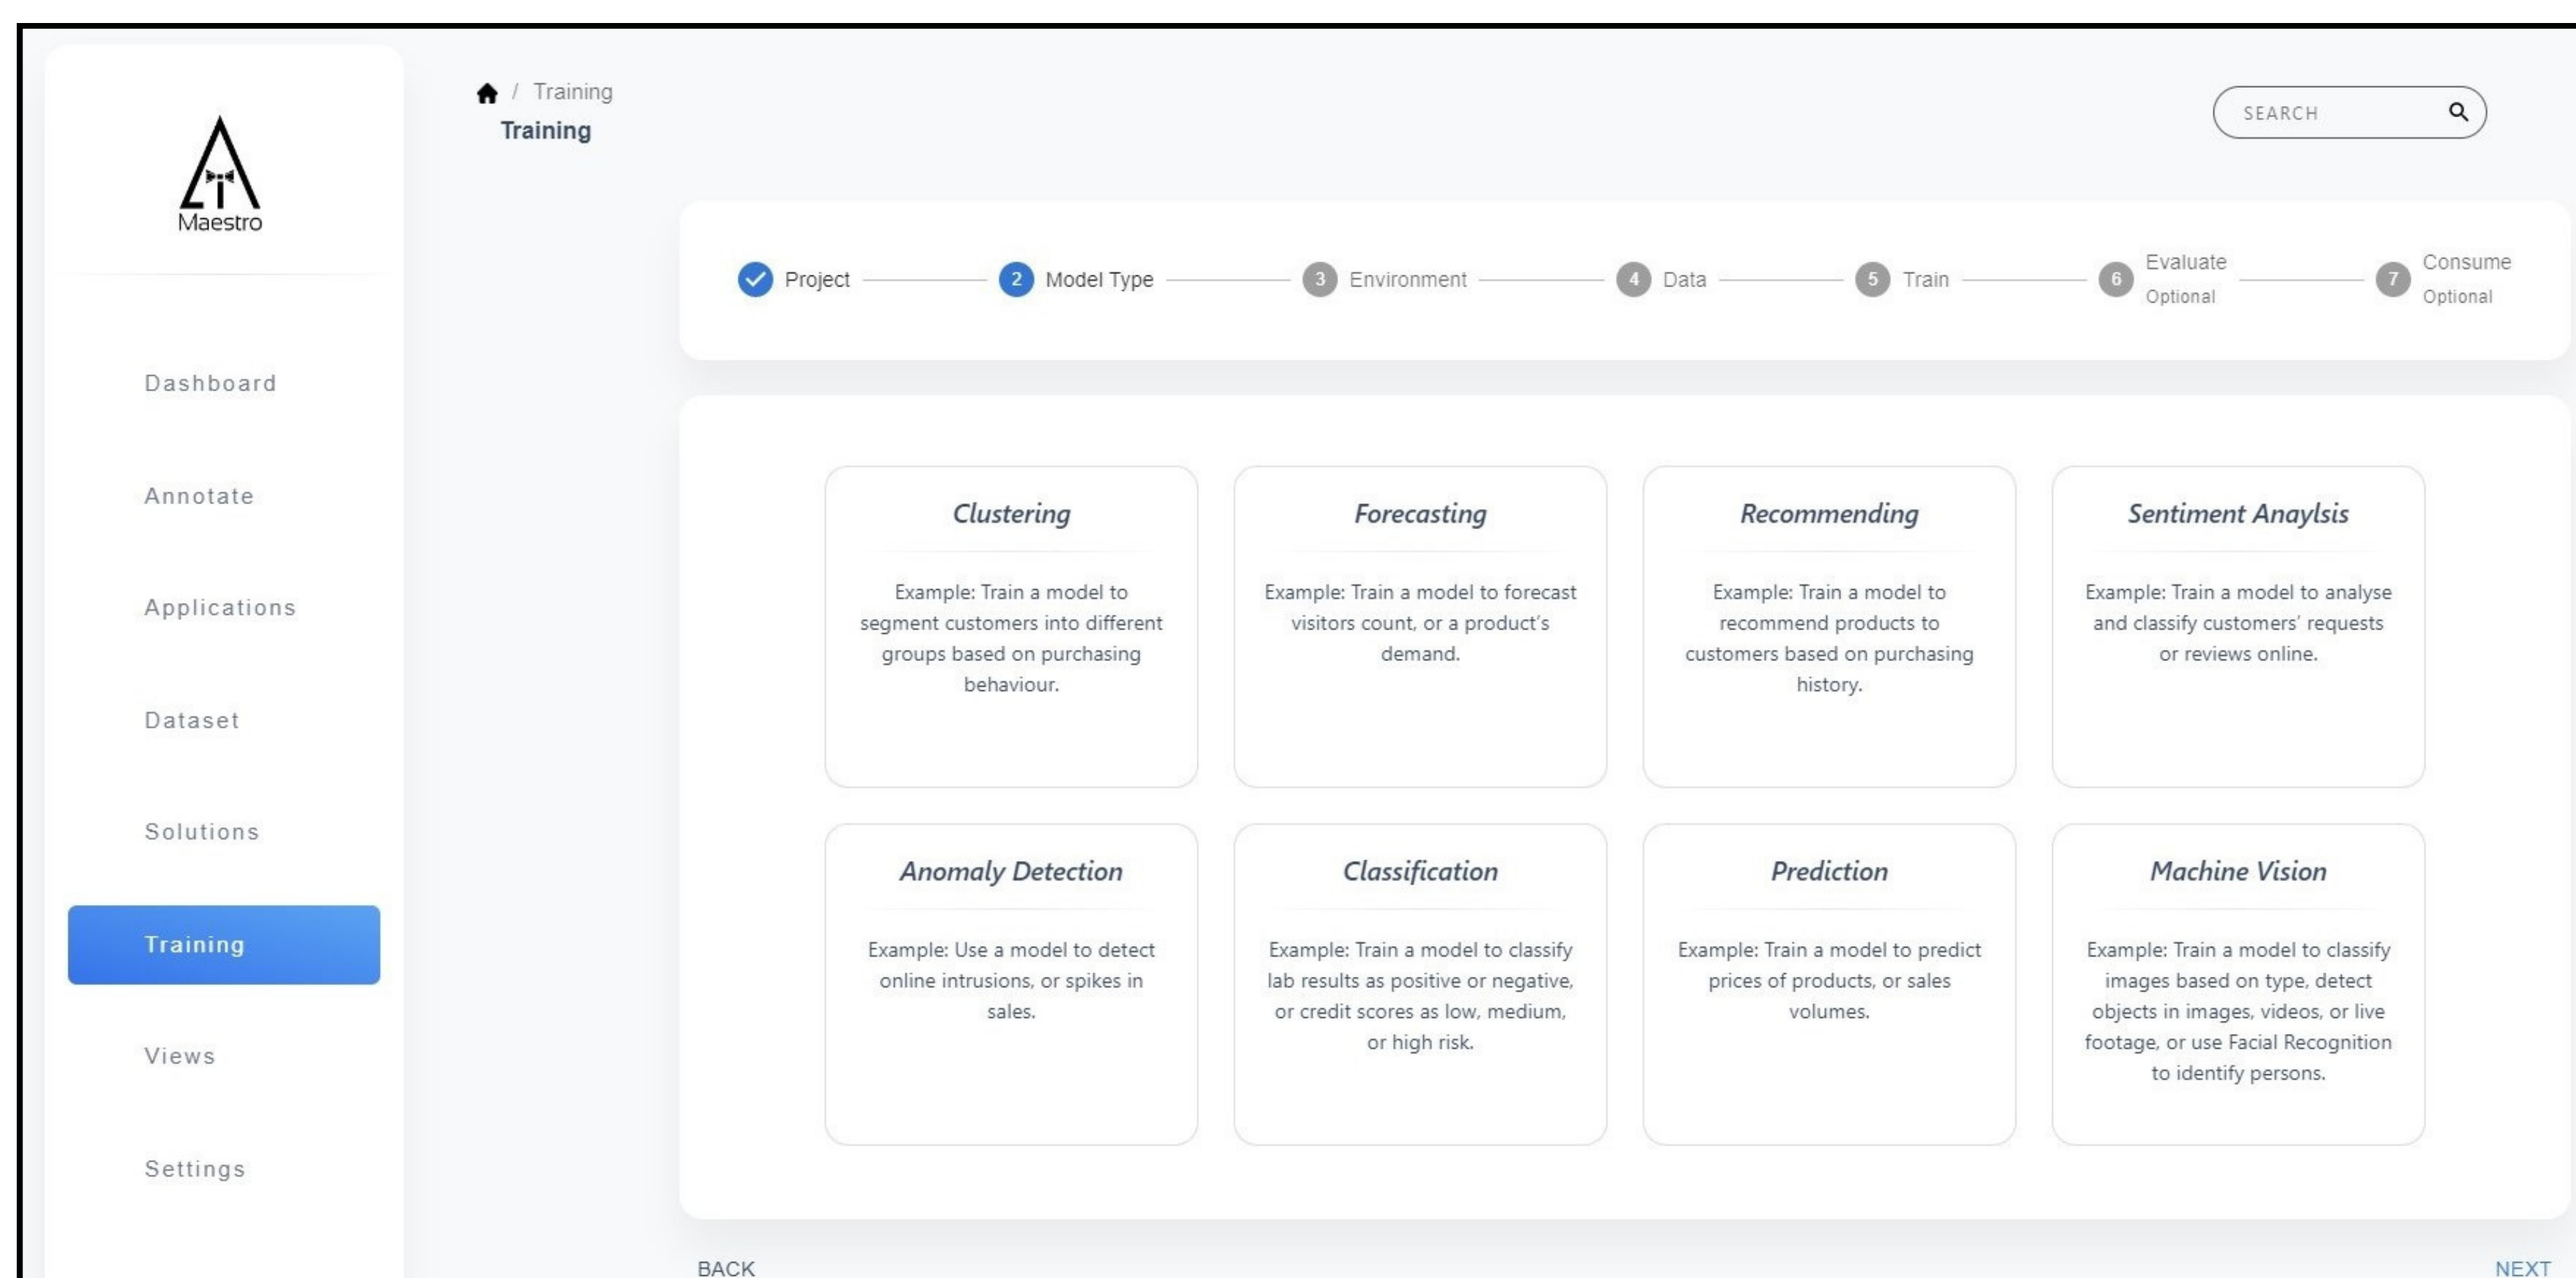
Maestro

Dashboard

Annotate

Applications

Dataset

Solutions

Training

Views

Settings

/ Training

Training

SEARCH

Project 2 Model Type 3 Environment 4 Data 5 Train 6 Evaluate Optional 7 Consume Optional

Clustering

Example: Train a model to segment customers into different groups based on purchasing behaviour.

Forecasting

Example: Train a model to forecast visitors count, or a product's demand.

Recommending

Example: Train a model to recommend products to customers based on purchasing history.

Sentiment Anaylsis

Example: Train a model to analyse and classify customers' requests or reviews online.

Anomaly Detection

Example: Use a model to detect online intrusions, or spikes in sales.

Classification

Example: Train a model to classify lab results as positive or negative, or credit scores as low, medium, or high risk.

Prediction

Example: Train a model to predict prices of products, or sales volumes.

Machine Vision

Example: Train a model to classify images based on type, detect objects in images, videos, or live footage, or use Facial Recognition to identify persons.

BACK

NEXT